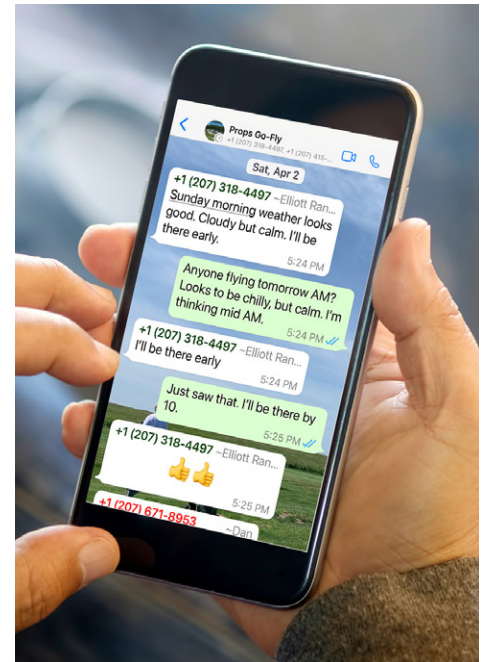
Props Go-Fly
+1 (207) 318-4497, +1 (207) 415-...

Sat, Apr 2

+1 (207) 318-4497 ~Elliott Ran...
Sunday morning weather looks good. Cloudy but calm. I'll be there early.
5:24 PM

Anyone flying tomorrow AM? Looks to be chilly, but calm. I'm thinking mid AM.
5:24 PM

+1 (207) 318-4497 ~Elliott Ran...
I'll be there early
5:24 PM

Just saw that. I'll be there by 10.
5:25 PM

+1 (207) 318-4497 ~Elliott Ran...
👍👍
5:25 PM

+1 (207) 671-8953 ~Dan